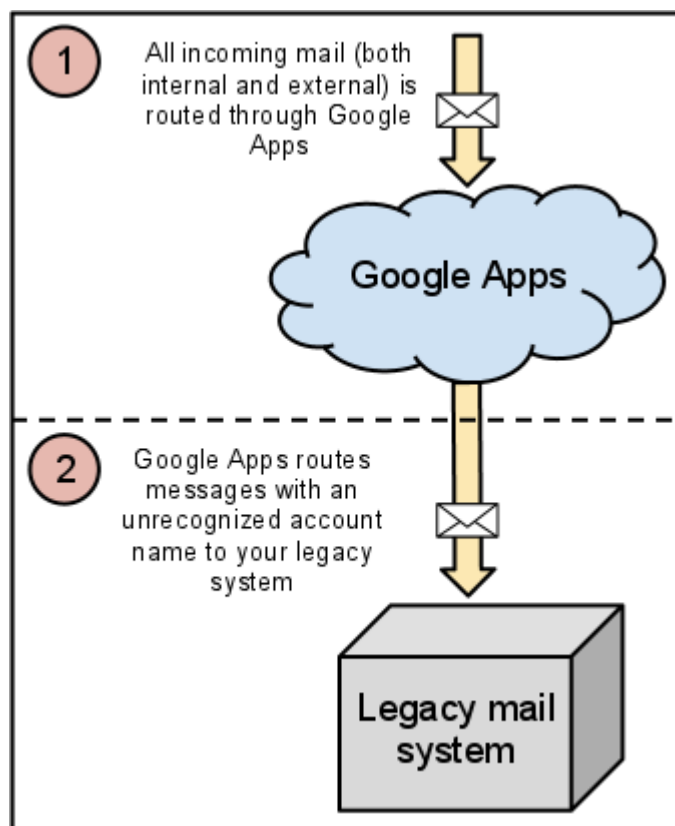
1

All incoming mail (both internal and external) is routed through Google Apps

Google Apps

2

Google Apps routes messages with an unrecognized account name to your legacy system

Legacy mail system